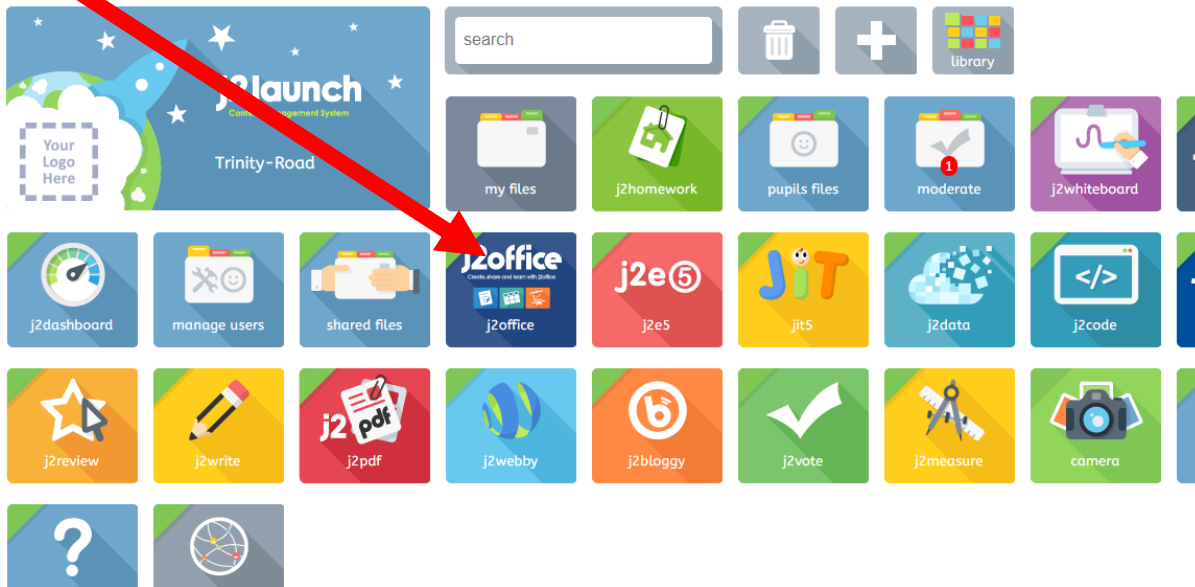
j2launch
Content Management System
Your Logo Here
Trinity-Road

search

library

my files
j2homework
pupils files
1
moderate
j2whiteboard

j2dashboard
manage users
shared files
j2office
Create, share and learn with j2office
j2office
j2e5
j2e5
JiT
jit5
j2data
j2code

j2review
j2write
j2 pdf
j2pdf
j2webby
j2bloggy
j2vote
j2measure
camera

?